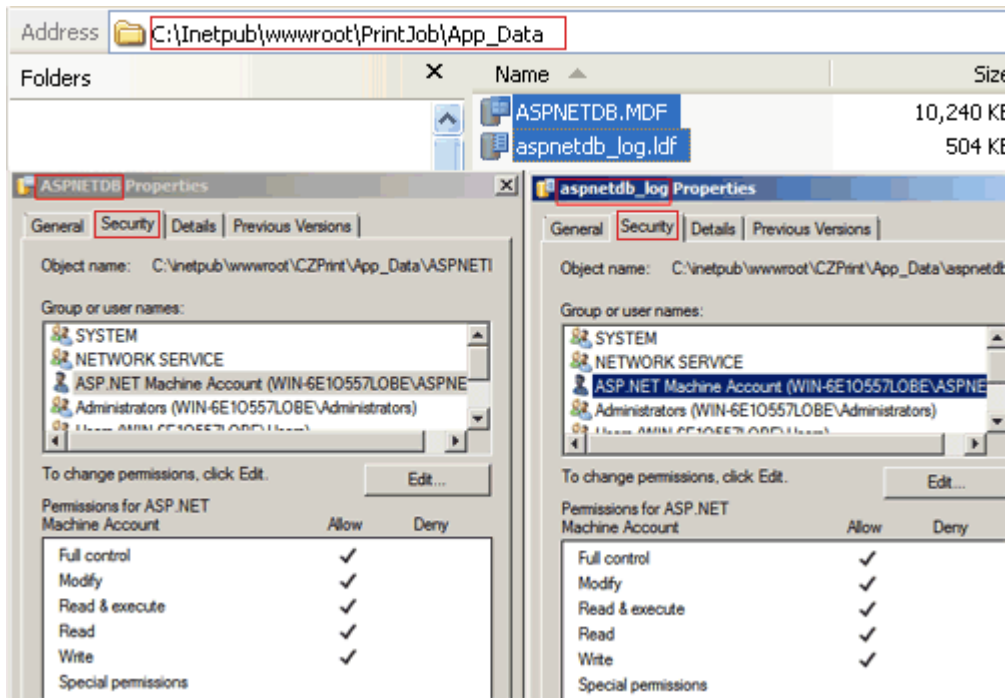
Address C:\Inetpub\wwwroot\PrintJob\App_Data

Folders ×

Name

Size

ASPNETDB.MDF 10,240 KB

aspnetdb_log.ldf 504 KB

ASPNETDB Properties

General | Security | Details | Previous Versions

Object name: C:\inetpub\wwwroot\CZPrint\App_Data\ASPNETI

Group or user names:

SYSTEM
NETWORK SERVICE
ASP.NET Machine Account (WIN-6E1O557LOBE\ASPNE
Administrators (WIN-6E1O557LOBE\Administrators)
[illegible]

To change permissions, click Edit.

Edit...

Permissions for ASP.NET Machine Account

| | Allow | Deny |
|---|---|---|
| Full control | ✓ | |
| Modify | ✓ | |
| Read & execute | ✓ | |
| Read | ✓ | |
| Write | ✓ | |
| Special permissions | | |

aspnetdb_log Properties

General | Security | Details | Previous Versions

Object name: C:\inetpub\wwwroot\CZPrint\App_Data\aspnetdb

Group or user names:

SYSTEM
NETWORK SERVICE
ASP.NET Machine Account (WIN-6E1O557LOBE\ASPNE
Administrators (WIN-6E1O557LOBE\Administrators)
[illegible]

To change permissions, click Edit.

Edit...

Permissions for ASP.NET Machine Account

| | Allow | Deny |
|---|---|---|
| Full control | ✓ | |
| Modify | ✓ | |
| Read & execute | ✓ | |
| Read | ✓ | |
| Write | ✓ | |
| Special permissions | | |